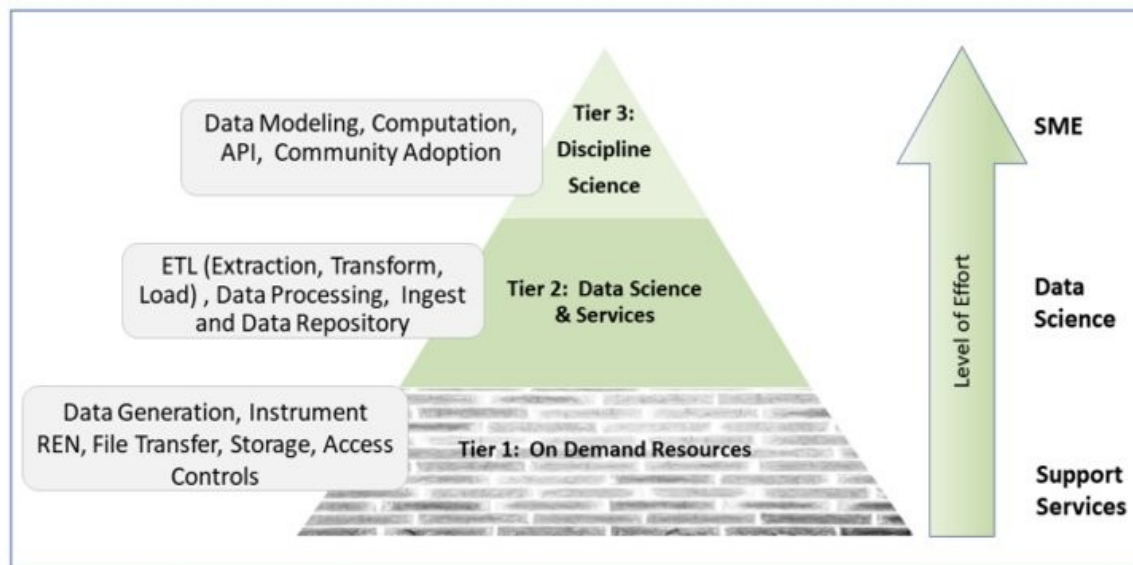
Data Modeling, Computation, API, Community Adoption

Tier 3: Discipline Science

SME

ETL (Extraction, Transform, Load) , Data Processing, Ingest and Data Repository

Tier 2: Data Science & Services

Level of Effort

Data Science

Data Generation, Instrument REN, File Transfer, Storage, Access Controls

Tier 1: On Demand Resources

Support Services